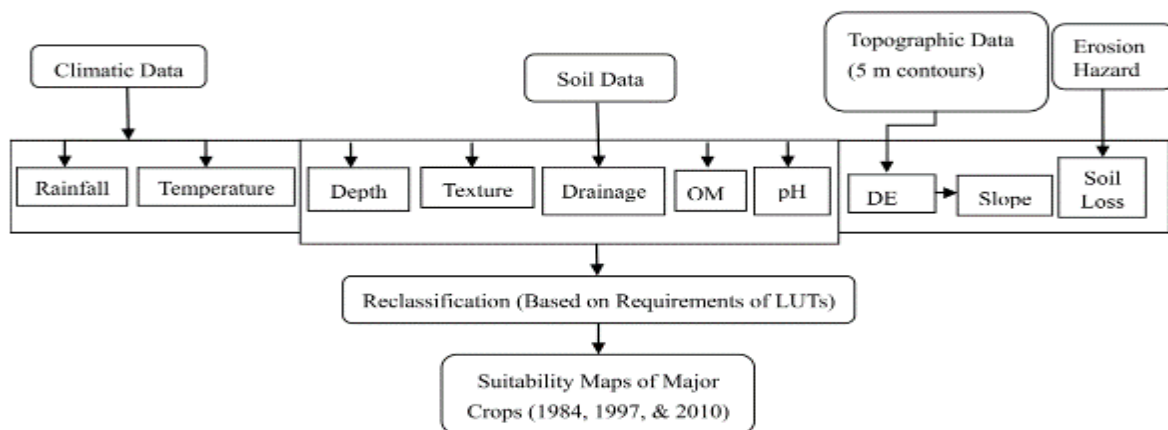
Climatic Data

Soil Data

Topographic Data (5 m contours)

Erosion Hazard

Rainfall

Temperature

Depth

Texture

Drainage

OM

pH

DE

Slope

Soil Loss

Reclassification (Based on Requirements of LUTs)

Suitability Maps of Major Crops (1984, 1997, & 2010)